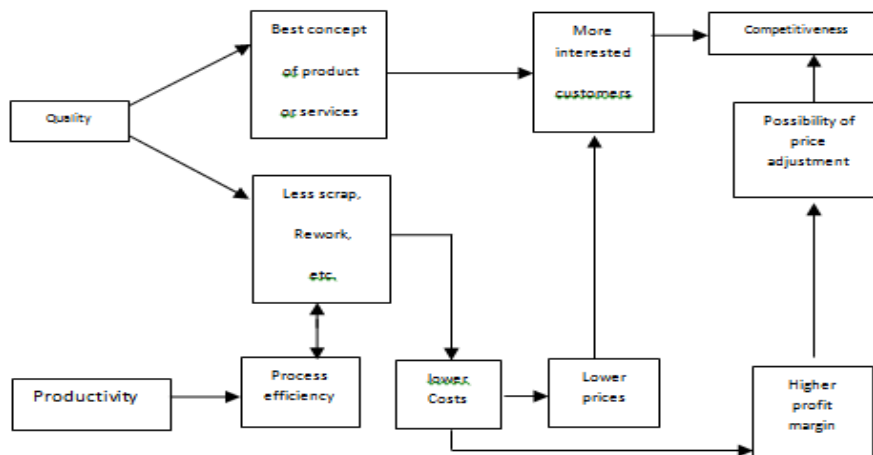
Quality

Best concept of product or services

More interested customers

Competitiveness

Possibility of price adjustment

Less scrap, Rework, etc.

Productivity

Process efficiency

lower Costs

Lower prices

Higher profit margin